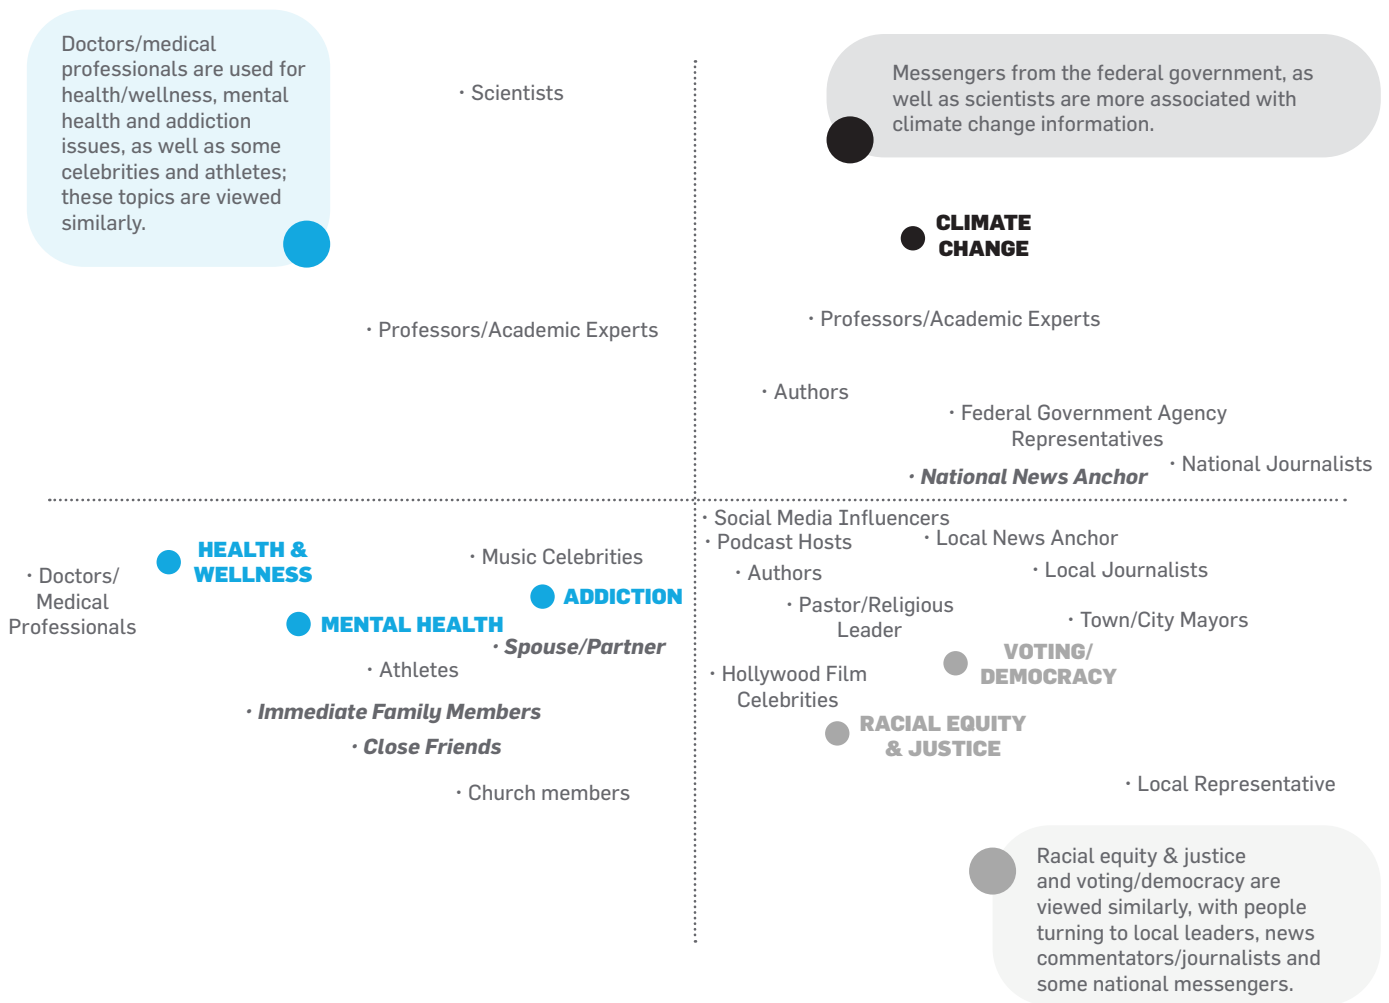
Doctors/medical professionals are used for health/wellness, mental health and addiction issues, as well as some celebrities and athletes; these topics are viewed similarly.

· Scientists

Messengers from the federal government, as well as scientists are more associated with climate change information.

CLIMATE CHANGE

· Professors/Academic Experts

· Professors/Academic Experts

· Authors

· Federal Government Agency Representatives

· National Journalists

· ***National News Anchor***

· Social Media Influencers

· Podcast Hosts

· Local News Anchor

HEALTH & WELLNESS

· Music Celebrities

· Doctors/ Medical Professionals

· Authors

· Local Journalists

ADDICTION

MENTAL HEALTH

· Pastor/Religious Leader

· Town/City Mayors

· ***Spouse/Partner***

· Athletes

· Hollywood Film Celebrities

VOTING/ DEMOCRACY

· ***Immediate Family Members***

RACIAL EQUITY & JUSTICE

· ***Close Friends***

· Church members

· Local Representative

Racial equity & justice and voting/democracy are viewed similarly, with people turning to local leaders, news commentators/journalists and some national messengers.